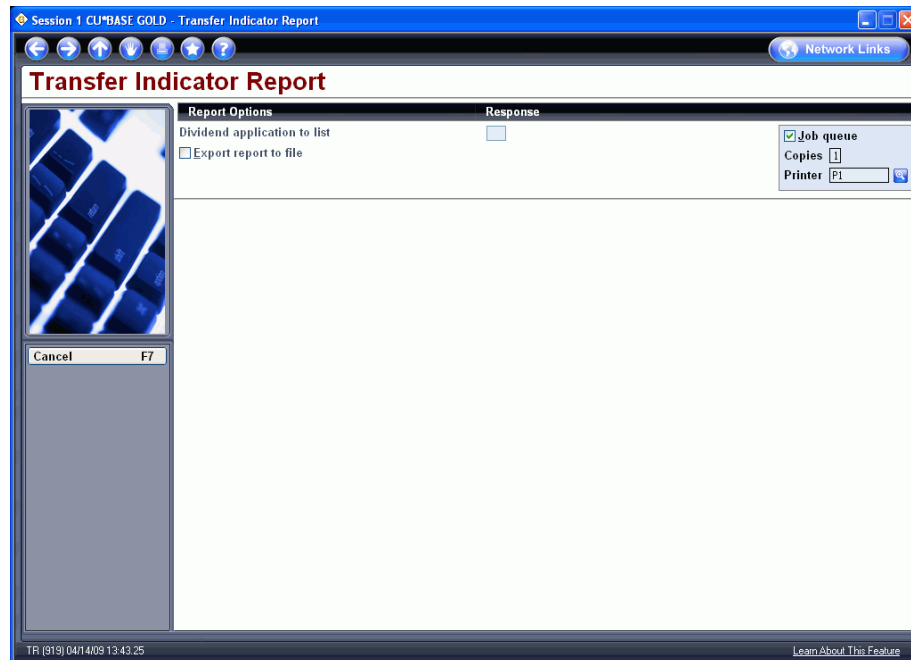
Session 1 CU*BASE GOLD - Transfer Indicator Report

Network Links

Transfer Indicator Report

| Report Options | Response |
|---|---|
| Dividend application to list | |
| Export report to file | |

Job queue
Copies 1
Printer P1

Cancel F7

TR (919) 04/14/09 13:43:25

Learn About This Feature